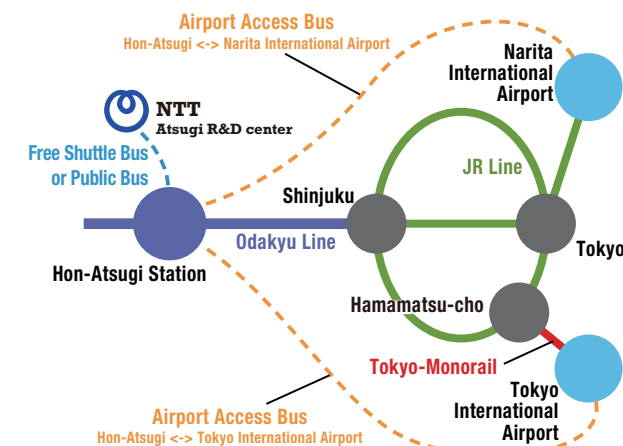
Airport Access Bus
Hon-Atsugi <-> Narita International Airport

Narita International Airport

NTT
Atsugi R&D center

Free Shuttle Bus or Public Bus

JR Line

Shinjuku

Tokyo

Odakyu Line

Hon-Atsugi Station

Hamamatsu-cho

Tokyo-Monorail

Tokyo International Airport

Airport Access Bus
Hon-Atsugi <-> Tokyo International Airport